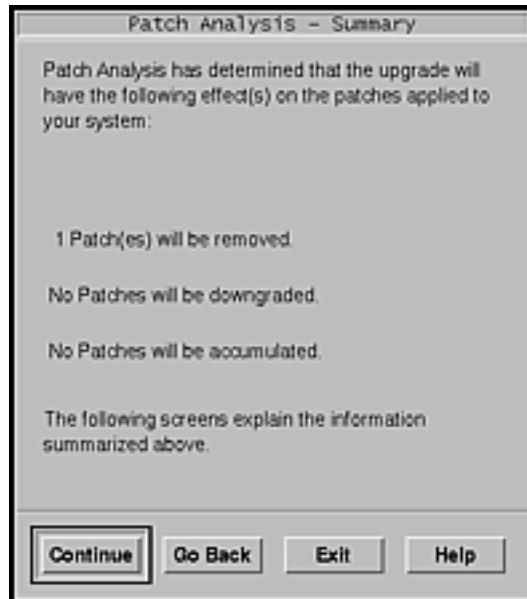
Patch Analysis – Summary

Patch Analysis has determined that the upgrade will have the following effect(s) on the patches applied to your system:

1 Patch(es) will be removed.

No Patches will be downgraded.

No Patches will be accumulated.

The following screens explain the information summarized above.

Continue Go Back Exit Help